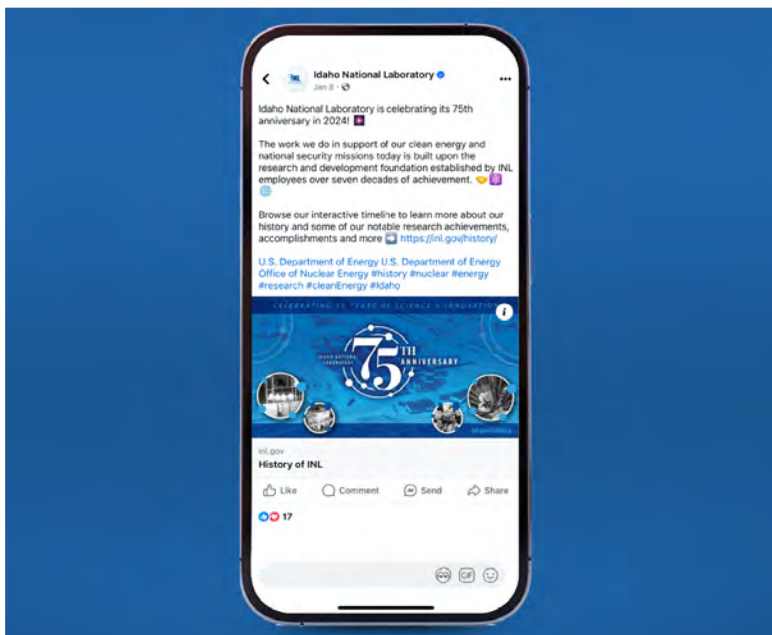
Idaho National Laboratory
Jan 8 ·

Idaho National Laboratory is celebrating its 75th anniversary in 2024!

The work we do in support of our clean energy and national security missions today is built upon the research and development foundation established by INL employees over seven decades of achievement.

Browse our interactive timeline to learn more about our history and some of our notable research achievements, accomplishments and more https://inl.gov/history/

U.S. Department of Energy U.S. Department of Energy Office of Nuclear Energy #history #nuclear #energy #research #cleanEnergy #Idaho

CELEBRATING 75 YEARS OF SCIENCE & INNOVATION

IDAHO NATIONAL LABORATORY

75TH ANNIVERSARY

inl.gov
History of INL

Like Comment Send Share

17

GIF